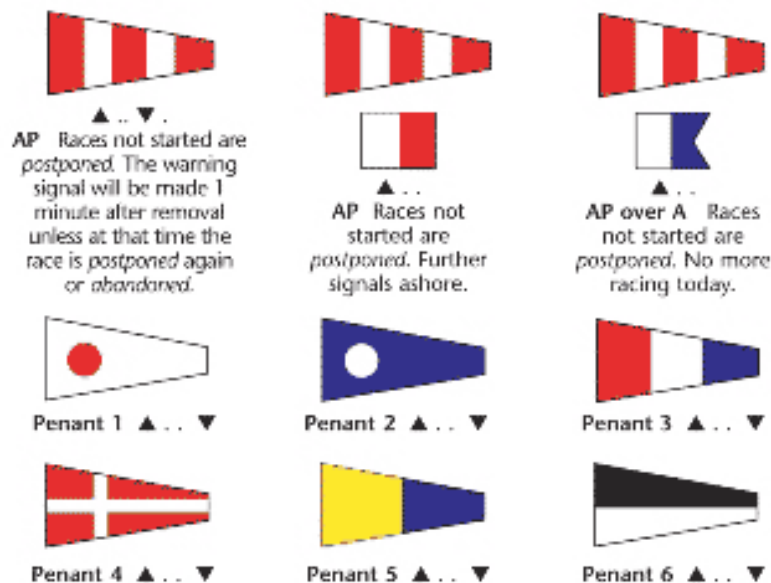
▲ .. ▼ .

**AP** Races not started are *postponed*. The warning signal will be made 1 minute after removal unless at that time the race is *postponed* again or *abandoned*.

▲ . .

**AP** Races not started are *postponed*. Further signals ashore.

▲ . .

**AP over A** Races not started are *postponed*. No more racing today.

**Penant 1** ▲ . . ▼

**Penant 2** ▲ . . ▼

**Penant 3** ▲ . . ▼

**Penant 4** ▲ . . ▼

**Penant 5** ▲ . . ▼

**Penant 6** ▲ . . ▼